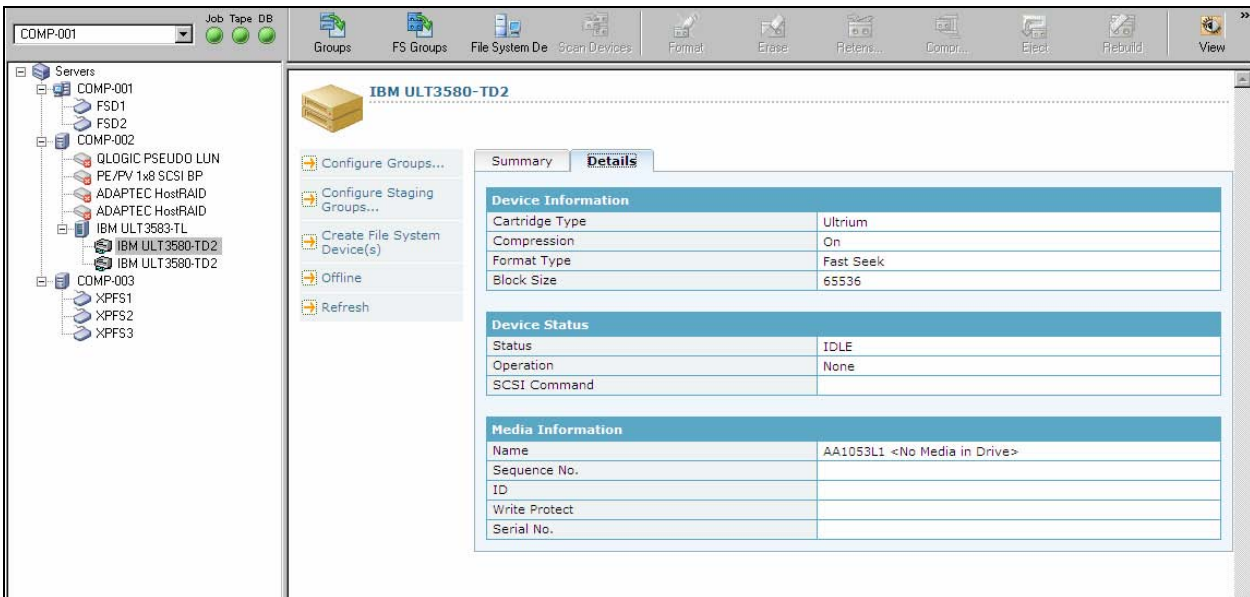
COMP-001

Job Tape DB

Groups FS Groups File System De Scan Devices Format Erase Retens... Compr... Eject Rebuild View

Servers
COMP-001
FSD1
FSD2
COMP-002
QLOGIC PSEUDO LUN
PE/PV 1x8 SCSI BP
ADAPTEC HostRAID
ADAPTEC HostRAID
IBM ULT3583-TL
IBM ULT3580-TD2
IBM ULT3580-TD2
COMP-003
XPFS1
XPFS2
XPFS3

IBM ULT3580-TD2

Configure Groups...
Configure Staging Groups...
Create File System Device(s)
Offline
Refresh

Summary Details

| Device Information | |
|---|---|
| Cartridge Type | Ultrium |
| Compression | On |
| Format Type | Fast Seek |
| Block Size | 65536 |

| Device Status | |
|---|---|
| Status | IDLE |
| Operation | None |
| SCSI Command | |

| Media Information | |
|---|---|
| Name | AA1053L1 <No Media in Drive> |
| Sequence No. | |
| ID | |
| Write Protect | |
| Serial No. | |